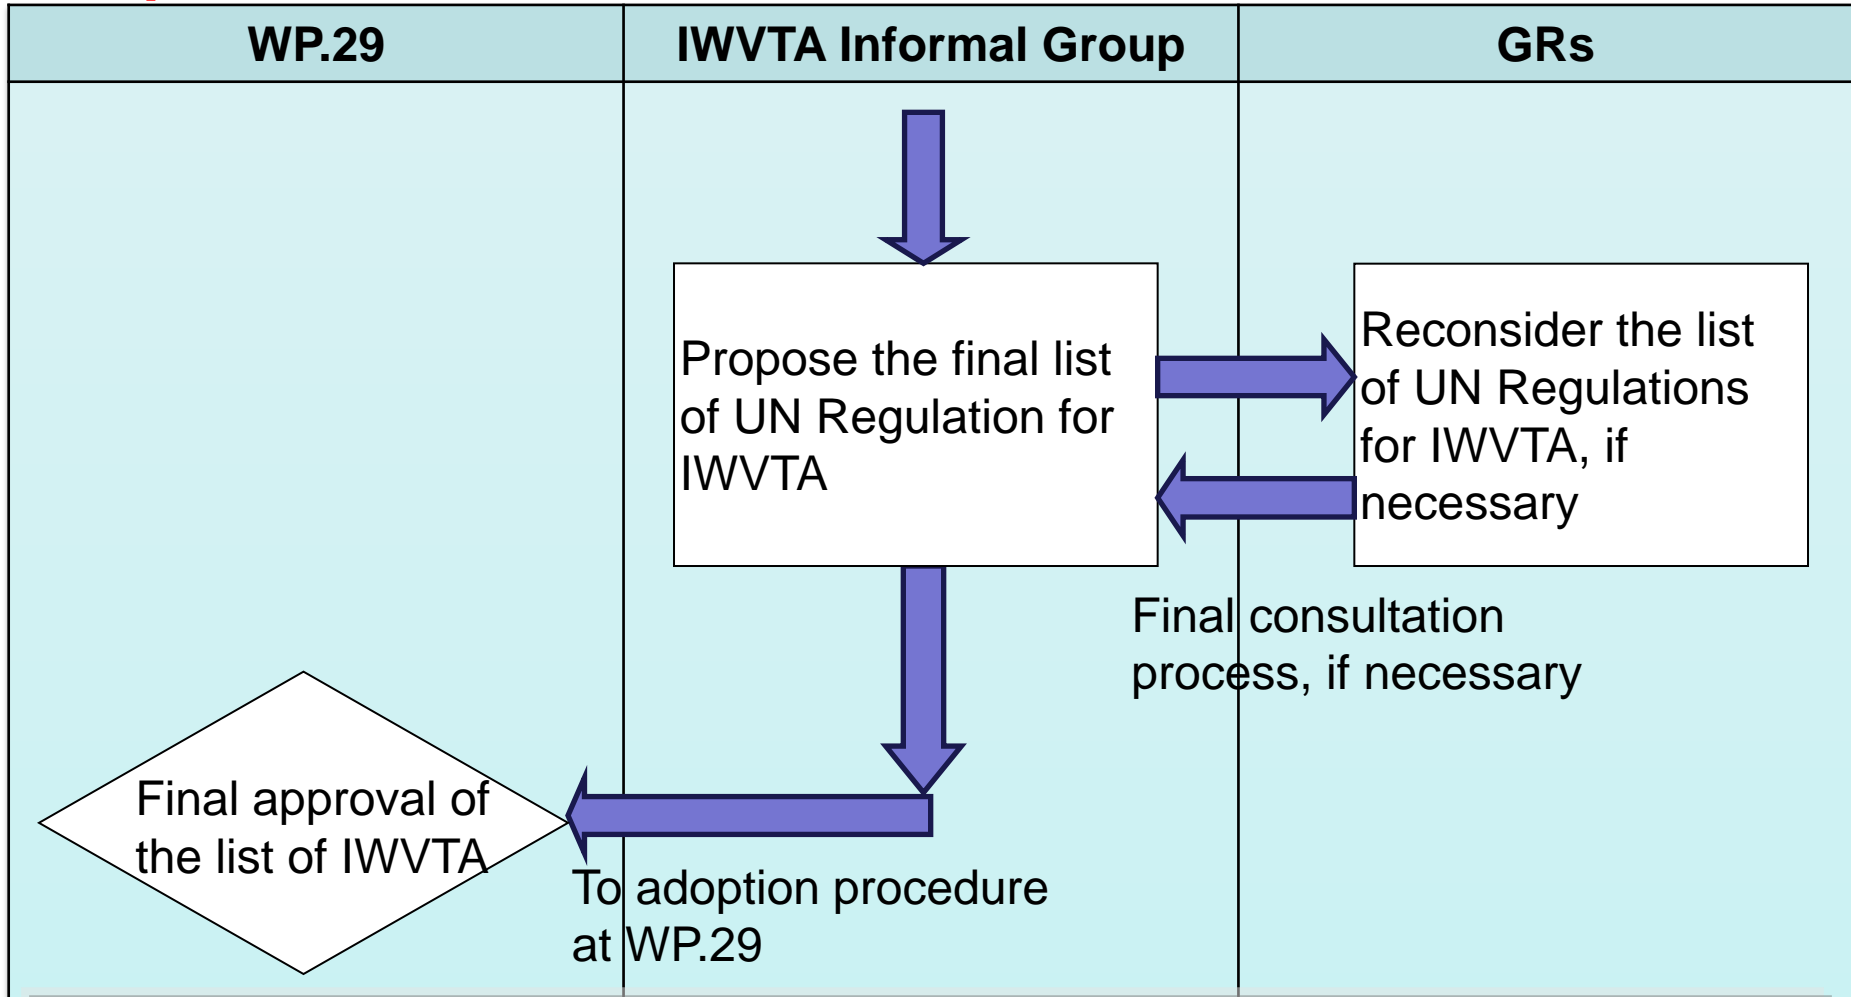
WP.29

IWVTA Informal Group

GRs

Propose the final list of UN Regulation for IWVTA

Reconsider the list of UN Regulations for IWVTA, if necessary

Final consultation process, if necessary

Final approval of the list of IWVTA

To adoption procedure at WP.29